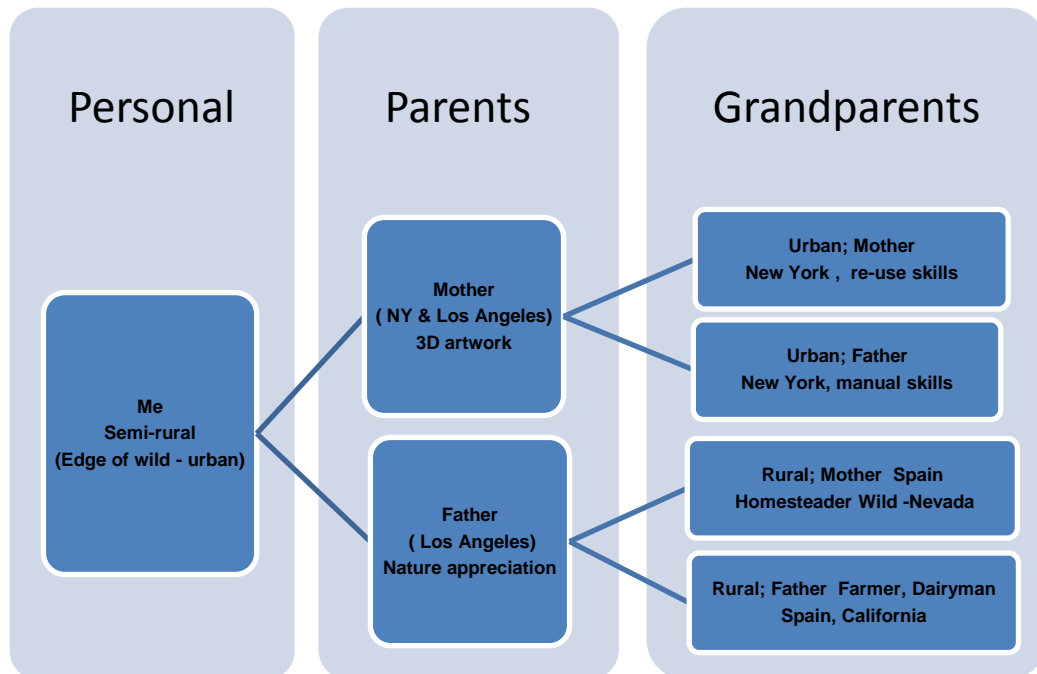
Personal

Parents

Grandparents

Me
Semi-rural
(Edge of wild - urban)

Mother
( NY & Los Angeles)
3D artwork

Father
( Los Angeles)
Nature appreciation

Urban; Mother
New York , re-use skills

Urban; Father
New York, manual skills

Rural; Mother Spain
Homesteader Wild -Nevada

Rural; Father Farmer, Dairyman
Spain, California